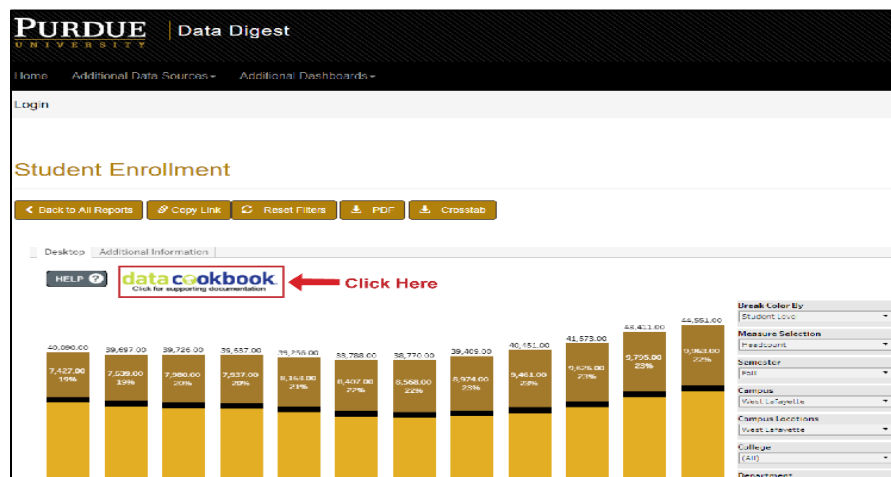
PURDUE UNIVERSITY | Data Digest

Home Additional Data Sources ▾ Additional Dashboards ▾

Login

Student Enrollment

Back to All Reports | Copy Link | Reset Filters | PDF | Crosstab

Desktop | Additional Information

HELP

data cookbook. Click for supporting documentation

Click Here

40,090.00 7,427.00 19%
39,697.00 7,539.00 19%
39,726.00 7,980.00 20%
39,537.00 7,937.00 20%
39,256.00 8,164.00 21%
38,788.00 8,407.00 22%
38,770.00 8,568.00 22%
39,409.00 8,974.00 23%
40,451.00 9,461.00 23%
41,573.00 9,626.00 23%
43,411.00 9,795.00 23%
44,551.00 9,963.00 22%

Break Color By
Student Level

Measure Selection
Headcount

Semester
Fall

Campus
West Lafayette

Campus Locations
West Lafayette

College
(All)

Department